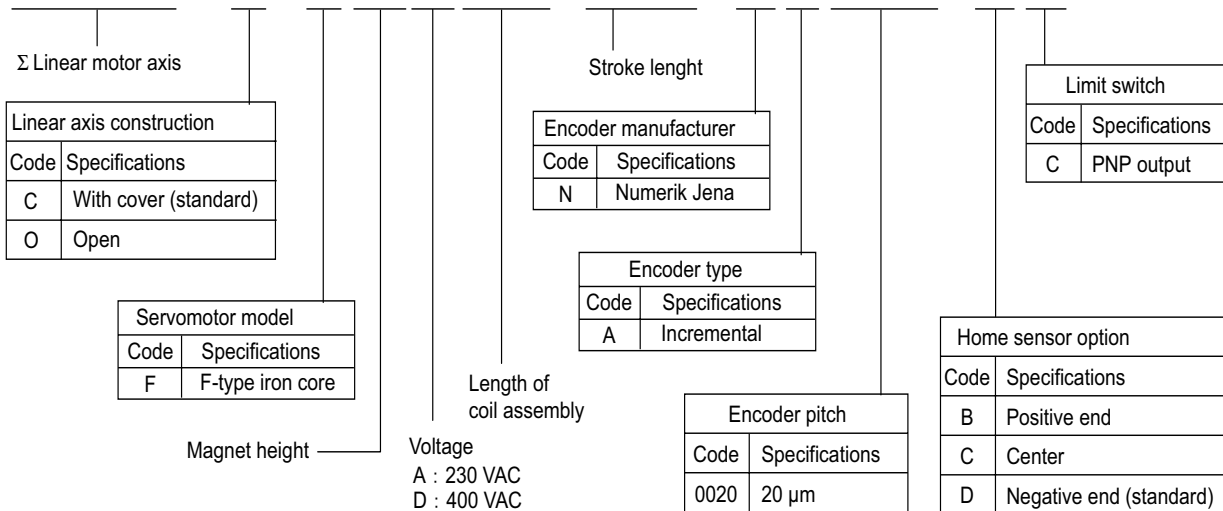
Σ Linear motor axis

Linear axis construction

| Code | Specifications |
|---|---|
| C | With cover (standard) |
| O | Open |

Servomotor model

| Code | Specifications |
|---|---|
| F | F-type iron core |

Magnet height

Voltage
A : 230 VAC
D : 400 VAC

Length of coil assembly

Stroke lenght

Encoder manufacturer

| Code | Specifications |
|---|---|
| N | Numerik Jena |

Encoder type

| Code | Specifications |
|---|---|
| A | Incremental |

Encoder pitch

| Code | Specifications |
|---|---|
| 0020 | 20 μm |

Limit switch

| Code | Specifications |
|---|---|
| C | PNP output |

Home sensor option

| Code | Specifications |
|---|---|
| B | Positive end |
| C | Center |
| D | Negative end (standard) |